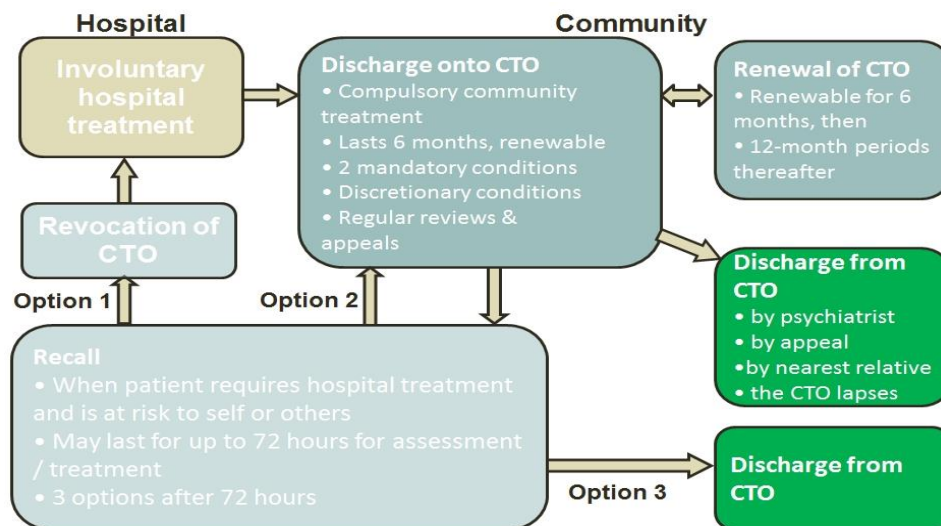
Hospital

Community

Involuntary hospital treatment

Discharge onto CTO
• Compulsory community treatment
• Lasts 6 months, renewable
• 2 mandatory conditions
• Discretionary conditions
• Regular reviews & appeals

Renewal of CTO
• Renewable for 6 months, then
• 12-month periods thereafter

Revocation of CTO

Option 1

Option 2

Discharge from CTO
• by psychiatrist
• by appeal
•by nearest relative
• the CTO lapses

Recall
• When patient requires hospital treatment and is at risk to self or others
• May last for up to 72 hours for assessment / treatment
• 3 options after 72 hours

Option 3

Discharge from CTO